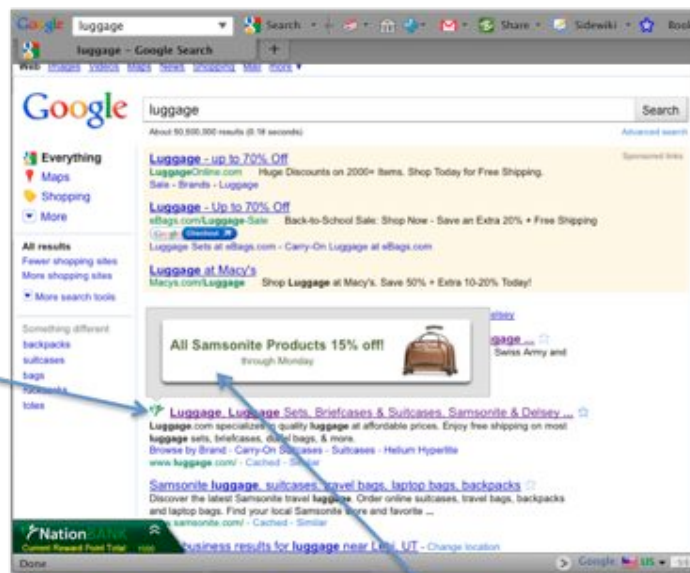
Google luggage Search Share Sidewiki Book

luggage – Google Search +

Web Images Videos Maps News Shopping Mail more ▾

Google luggage Search

About 50,500,000 results (0.18 seconds) Advanced search

Everything
Maps
Shopping
More

All results
Fewer shopping sites
More shopping sites

More search tools

Something different
backpacks
suitcases
bags
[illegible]
totes

Sponsored links

Luggage - up to 70% Off
LuggageOnline.com Huge Discounts on 2000+ Items. Shop Today for Free Shipping.
Sale - Brands - Luggage

Luggage - Up to 70% Off
eBags.com/Luggage-Sale Back-to-School Sale: Shop Now - Save an Extra 20% + Free Shipping
Google Checkout
Luggage Sets at eBags.com - Carry-On Luggage at eBags.com

Luggage at Macy's
Macys.com/Luggage Shop Luggage at Macy's. Save 50% + Extra 10-20% Today!

All Samsonite Products 15% off!
through Monday

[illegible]gage ...
Swiss Army and

Luggage, Luggage Sets, Briefcases & Suitcases, Samsonite & Delsey ...
Luggage.com specializes in quality luggage at affordable prices. Enjoy free shipping on most luggage sets, briefcases, duffel bags, & more.
Browse by Brand - Carry-On Suitcases - Suitcases - Helium Hyperlite
www.luggage.com/ - Cached - Similar

Samsonite luggage, suitcases, travel bags, laptop bags, backpacks
Discover the latest Samsonite travel luggage. Order online suitcases, travel bags, backpacks and laptop bags. Find your local Samsonite store and favorite ...
www.samsonite.com/ - Cached - Similar

NationBANK
Current Reward Point Total: 1000

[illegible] business results for luggage near Lehi, UT - Change location

Done Google US